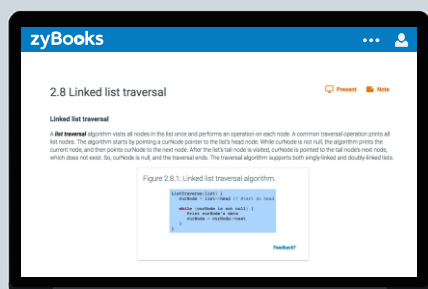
zyBooks

2.8 Linked list traversal

Present Note

Linked list traversal

A list traversal algorithm visits all nodes in the list once and performs an operation on each node. A common traversal operation prints all list nodes. The algorithm starts by pointing a curNode pointer to the list's head node. While curNode is not null, the algorithm prints the current node, and then points curNode to the next node. After the list's tail node is visited, curNode is pointed to the tail node's next node, which does not exist. So, curNode is null, and the traversal ends. The traversal algorithm supports both singly-linked and doubly-linked lists.

Figure 2.8.1: Linked list traversal algorithm.

ListTraverse(list) {
   curNode = list⇢head // Start at head

   while (curNode is not null) {
      Print curNode's data
      curNode = curNode⇢next
   }
}

Feedback?